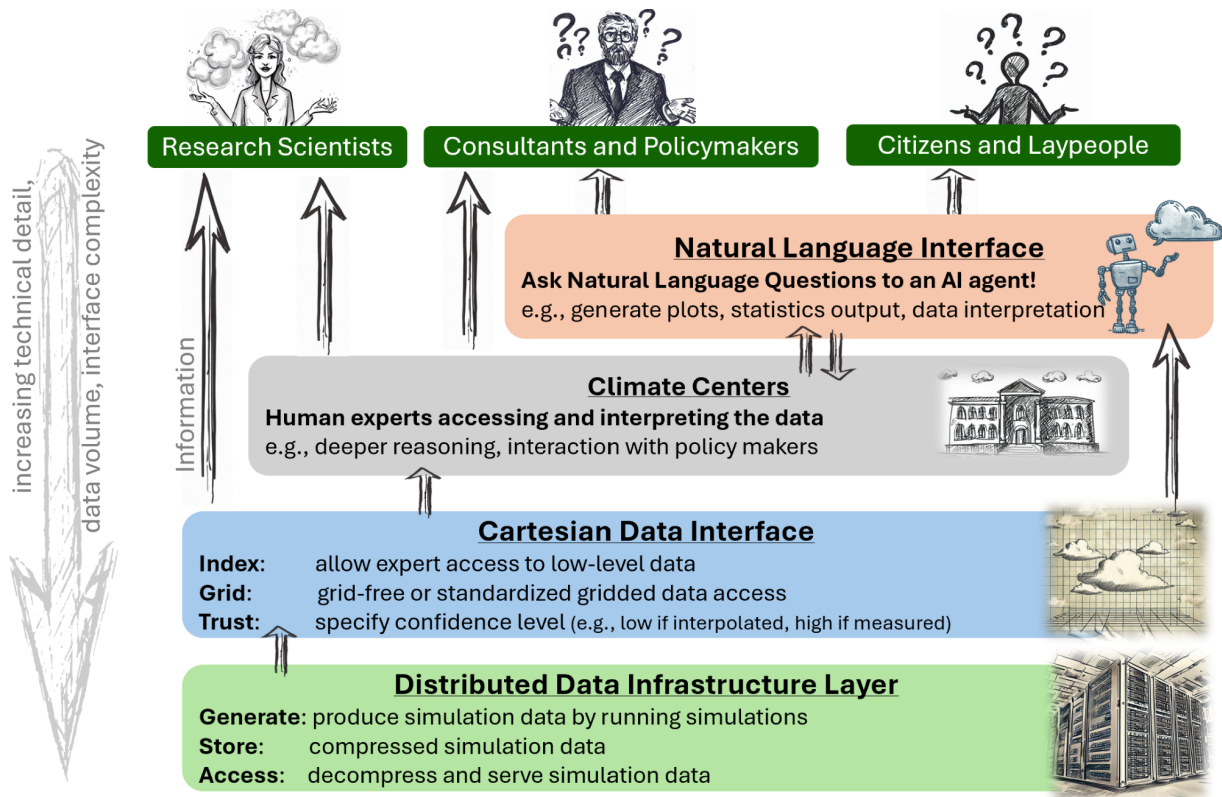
increasing technical detail, data volume, interface complexity

Research Scientists

Consultants and Policymakers

Citizens and Laypeople

Information

Natural Language Interface
Ask Natural Language Questions to an AI agent!
e.g., generate plots, statistics output, data interpretation

Climate Centers
Human experts accessing and interpreting the data
e.g., deeper reasoning, interaction with policy makers

Cartesian Data Interface
Index: allow expert access to low-level data
Grid: grid-free or standardized gridded data access
Trust: specify confidence level (e.g., low if interpolated, high if measured)

Distributed Data Infrastructure Layer
Generate: produce simulation data by running simulations
Store: compressed simulation data
Access: decompress and serve simulation data